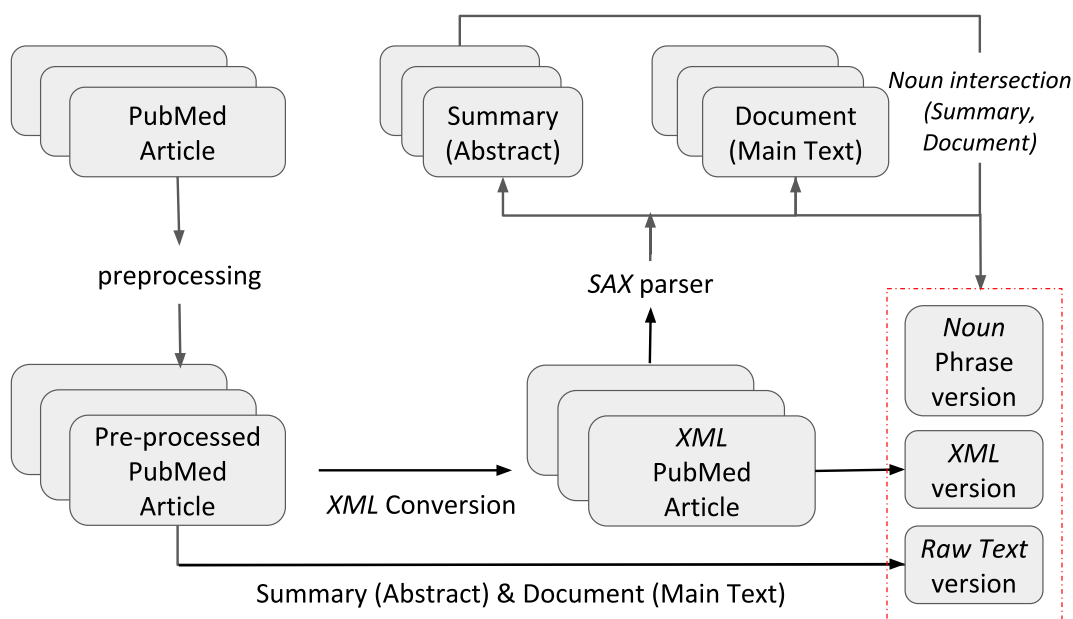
PubMed Article

preprocessing

Pre-processed PubMed Article

XML Conversion

Summary (Abstract)

Document (Main Text)

Noun intersection (Summary, Document)

SAX parser

XML PubMed Article

Noun Phrase version

XML version

Raw Text version

Summary (Abstract) & Document (Main Text)